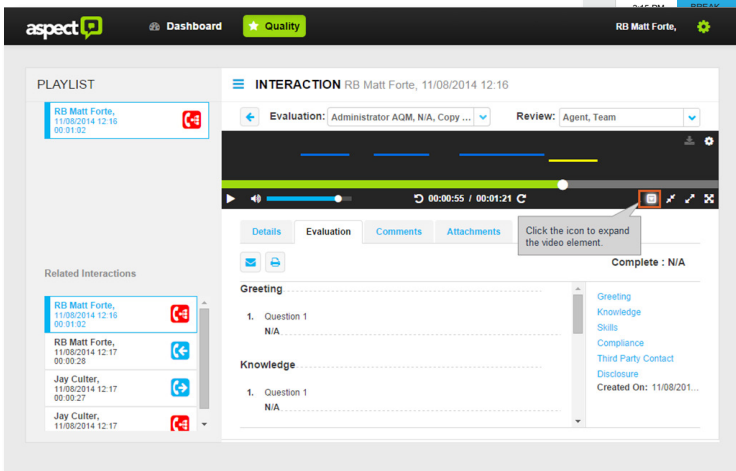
aspect Dashboard Quality RB Matt Forte,

PLAYLIST

RB Matt Forte, 11/08/2014 12:16 00:01:02

INTERACTION RB Matt Forte, 11/08/2014 12:16

Evaluation: Administrator AQM, N/A, Copy ... Review: Agent, Team

00:00:55 / 00:01:21

Click the icon to expand the video element.

Details Evaluation Comments Attachments

Complete : N/A

Greeting

1. Question 1
N/A

Knowledge

1. Question 1
N/A

Greeting
Knowledge
Skills
Compliance
Third Party Contact
Disclosure
Created On: 11/08/201...

Related Interactions

RB Matt Forte, 11/08/2014 12:16 00:01:02

RB Matt Forte, 11/08/2014 12:17 00:00:28

Jay Culter, 11/08/2014 12:17 00:00:27

Jay Culter, 11/08/2014 12:17